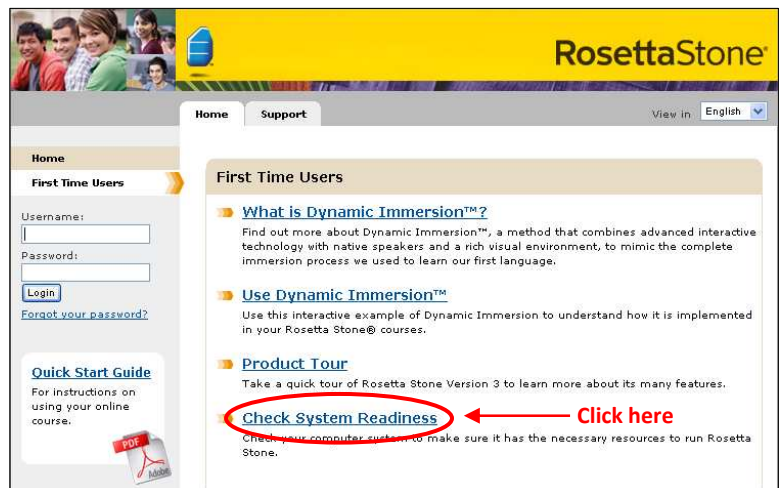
RosettaStone

Home

Support

View in English

Home

First Time Users

Username:

Password:

Login

Forgot your password?

Quick Start Guide

For instructions on using your online course.

PDF Adobe

First Time Users

What is Dynamic Immersion™?

Find out more about Dynamic Immersion™, a method that combines advanced interactive technology with native speakers and a rich visual environment, to mimic the complete immersion process we used to learn our first language.

Use Dynamic Immersion™

Use this interactive example of Dynamic Immersion to understand how it is implemented in your Rosetta Stone® courses.

Product Tour

Take a quick tour of Rosetta Stone Version 3 to learn more about its many features.

Check System Readiness

Click here

Check your computer system to make sure it has the necessary resources to run Rosetta Stone.